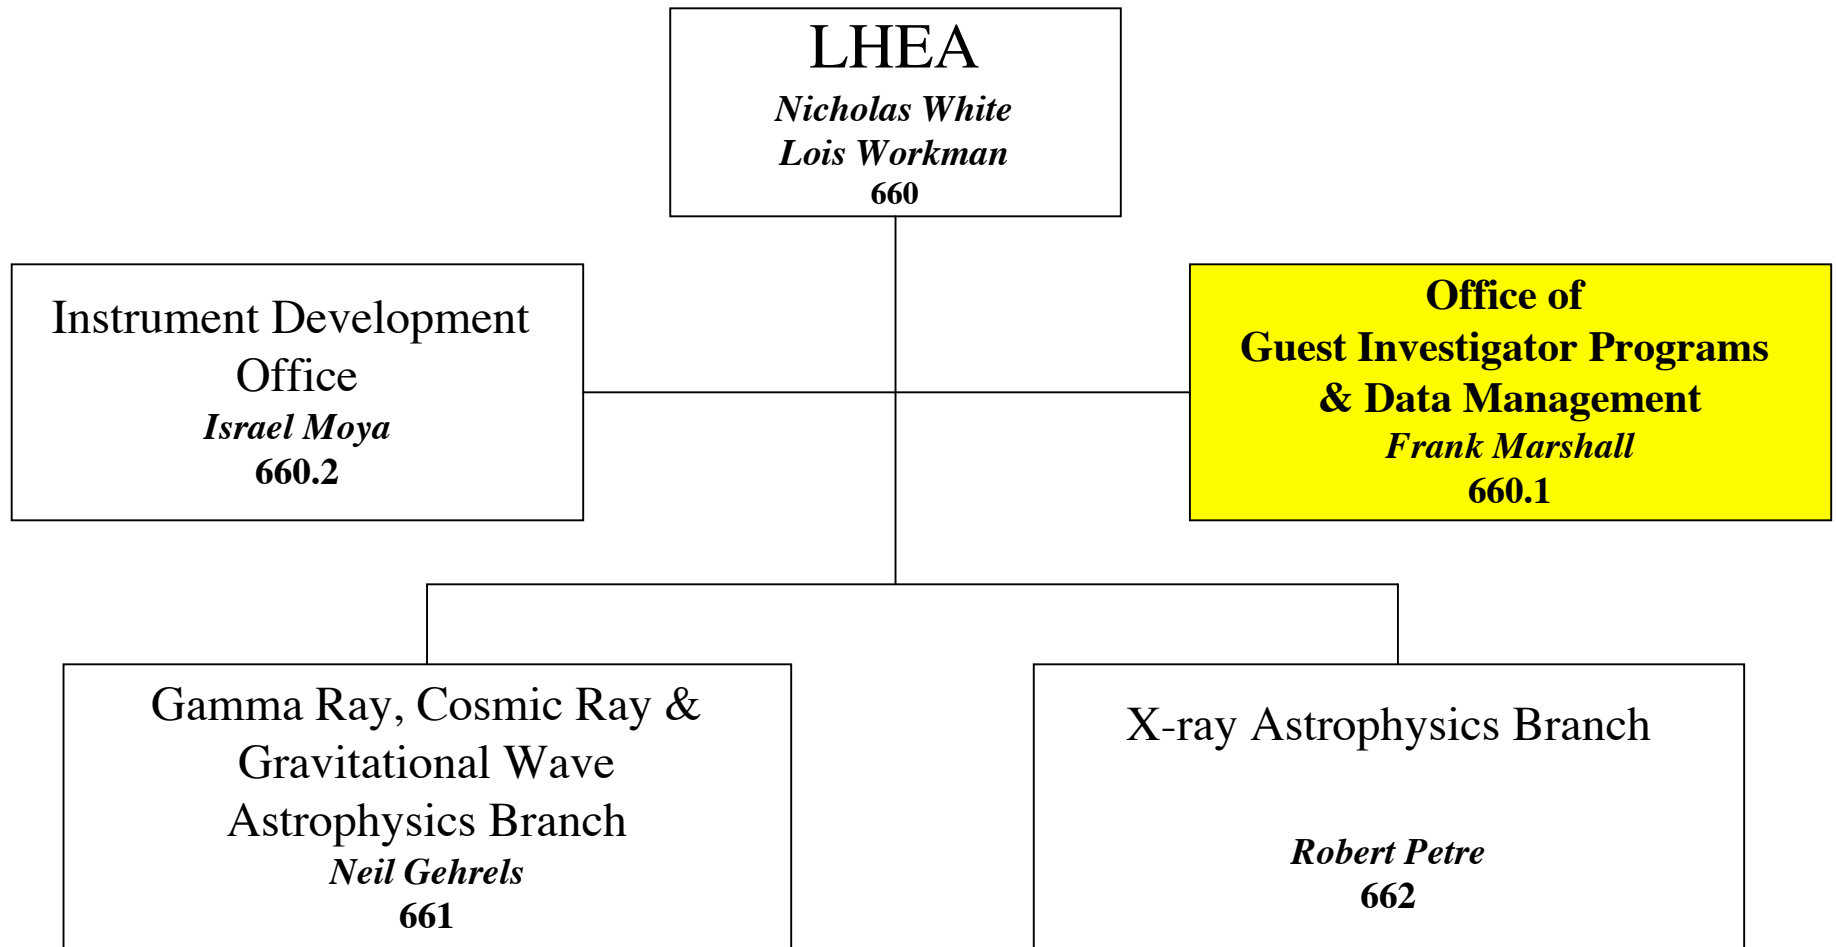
LHEA
Nicholas White
Lois Workman
660

Instrument Development Office
Israel Moya
660.2

Office of Guest Investigator Programs & Data Management
Frank Marshall
660.1

Gamma Ray, Cosmic Ray & Gravitational Wave Astrophysics Branch
Neil Gehrels
661

X-ray Astrophysics Branch
Robert Petre
662